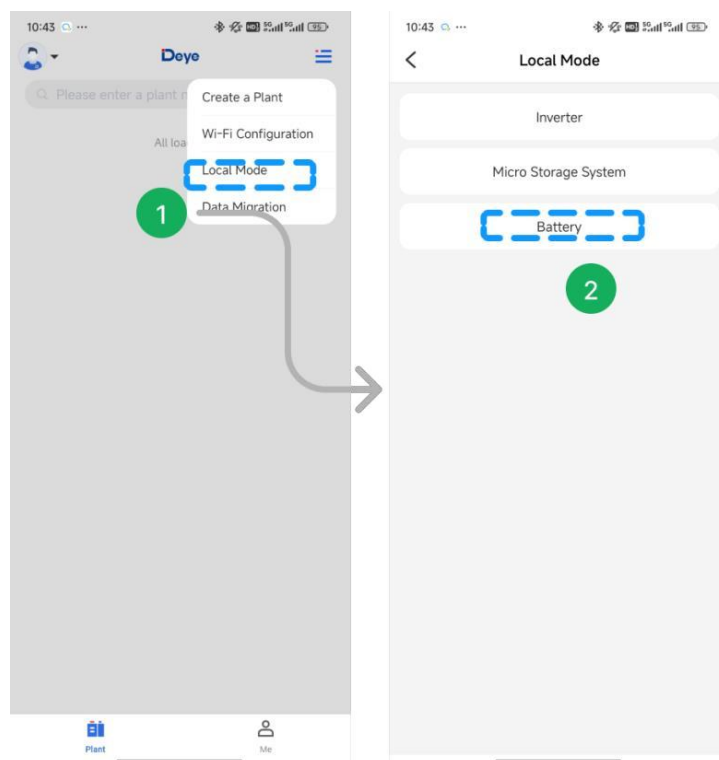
10:43 ··· 95

Deye

Please enter a plant n

All loa

Create a Plant

Wi-Fi Configuration

Local Mode

1

Data Migration

Plant

Me

10:43 ··· 95

Local Mode

Inverter

Micro Storage System

Battery

2